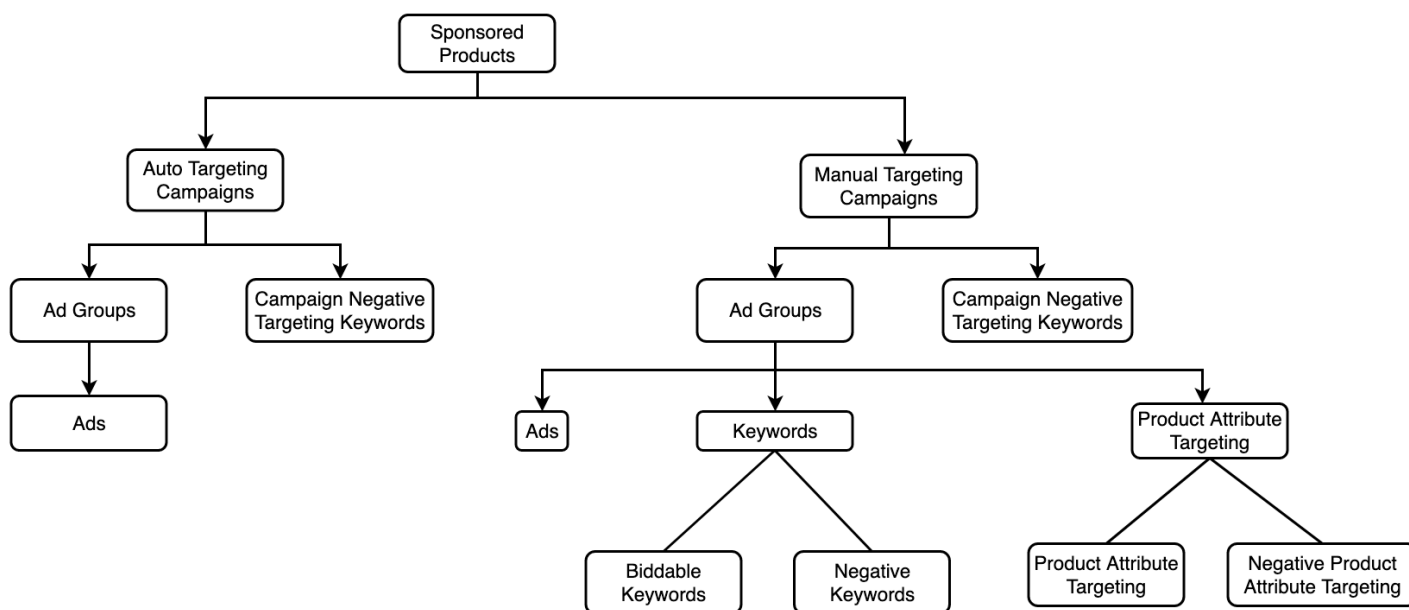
Sponsored Products

Auto Targeting Campaigns

Manual Targeting Campaigns

Ad Groups

Campaign Negative Targeting Keywords

Ads

Ad Groups

Campaign Negative Targeting Keywords

Ads

Keywords

Product Attribute Targeting

Biddable Keywords

Negative Keywords

Product Attribute Targeting

Negative Product Attribute Targeting